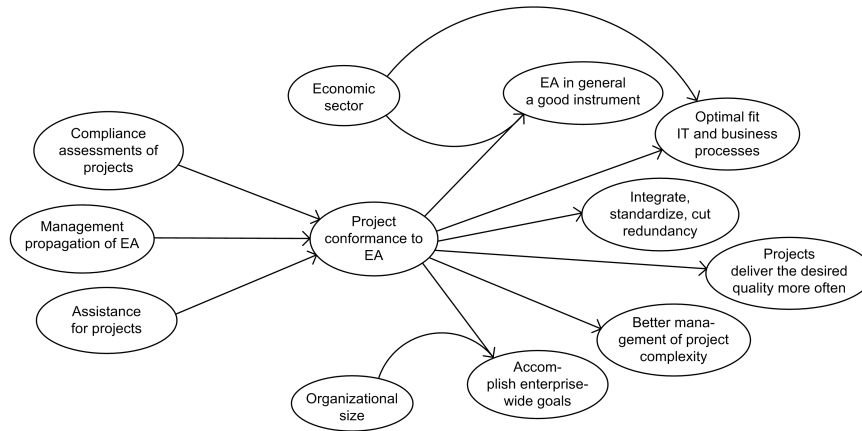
Economic sector

EA in general a good instrument

Optimal fit IT and business processes

Compliance assessments of projects

Management propagation of EA

Assistance for projects

Project conformance to EA

Integrate, standardize, cut redundancy

Projects deliver the desired quality more often

Better management of project complexity

Accomplish enterprise-wide goals

Organizational size